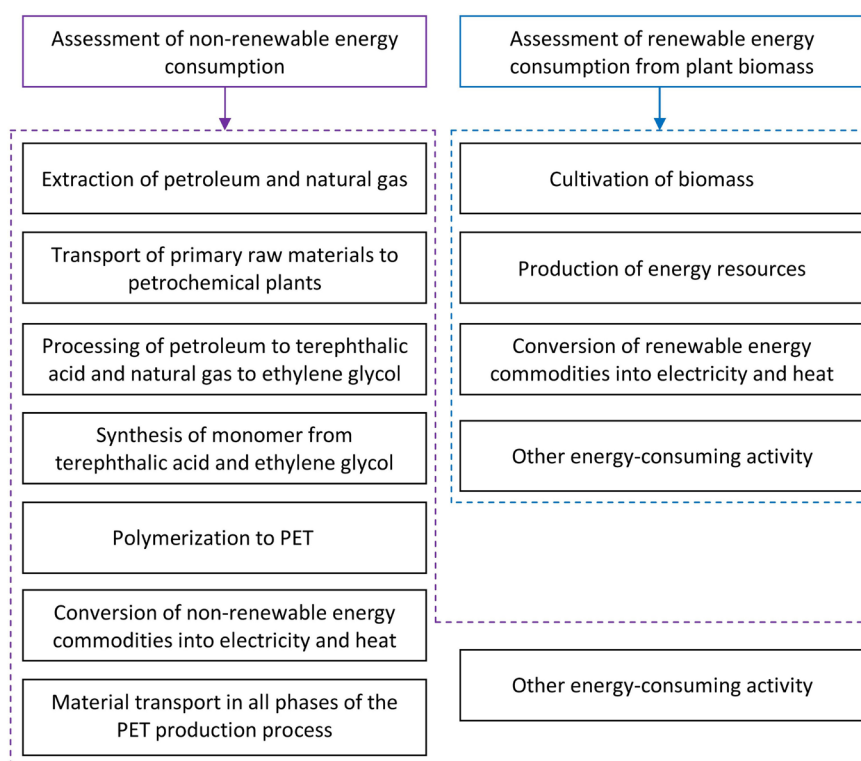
Assessment of non-renewable energy consumption

Extraction of petroleum and natural gas

Transport of primary raw materials to petrochemical plants

Processing of petroleum to terephthalic acid and natural gas to ethylene glycol

Synthesis of monomer from terephthalic acid and ethylene glycol

Polymerization to PET

Conversion of non-renewable energy commodities into electricity and heat

Material transport in all phases of the PET production process

Assessment of renewable energy consumption from plant biomass

Cultivation of biomass

Production of energy resources

Conversion of renewable energy commodities into electricity and heat

Other energy-consuming activity

Other energy-consuming activity